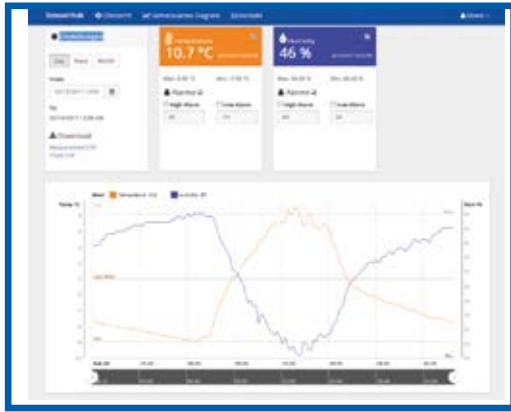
Sensor Hub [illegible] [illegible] Diagram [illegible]

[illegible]

Day Week Month

From

To

Download

Temperature
10.7 °C

Humidity
46 %

Max: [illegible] Min: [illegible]

Alarms

High Alarm Low Alarm

Max: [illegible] Min: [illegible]

Alarms

High Alarm Low Alarm

Reset Temperature Humidity

Temp °C

Hum %